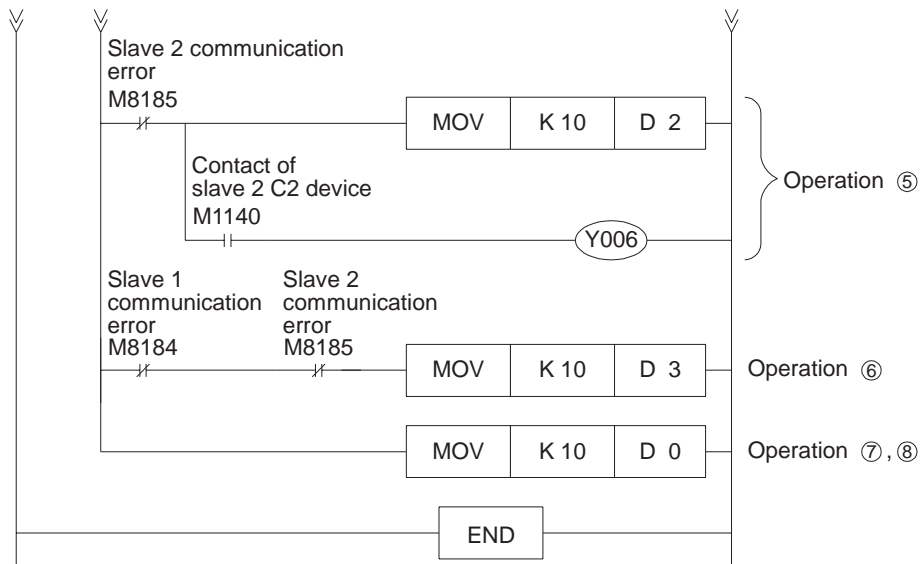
Slave 2 communication error
M8185

| MOV | K 10 | D 2 |
|---|---|---|

Contact of slave 2 C2 device
M1140

Y006

Operation ⑤

Slave 1 communication error
M8184

Slave 2 communication error
M8185

| MOV | K 10 | D 3 |
|---|---|---|

Operation ⑥

| MOV | K 10 | D 0 |
|---|---|---|

Operation ⑦, ⑧

END